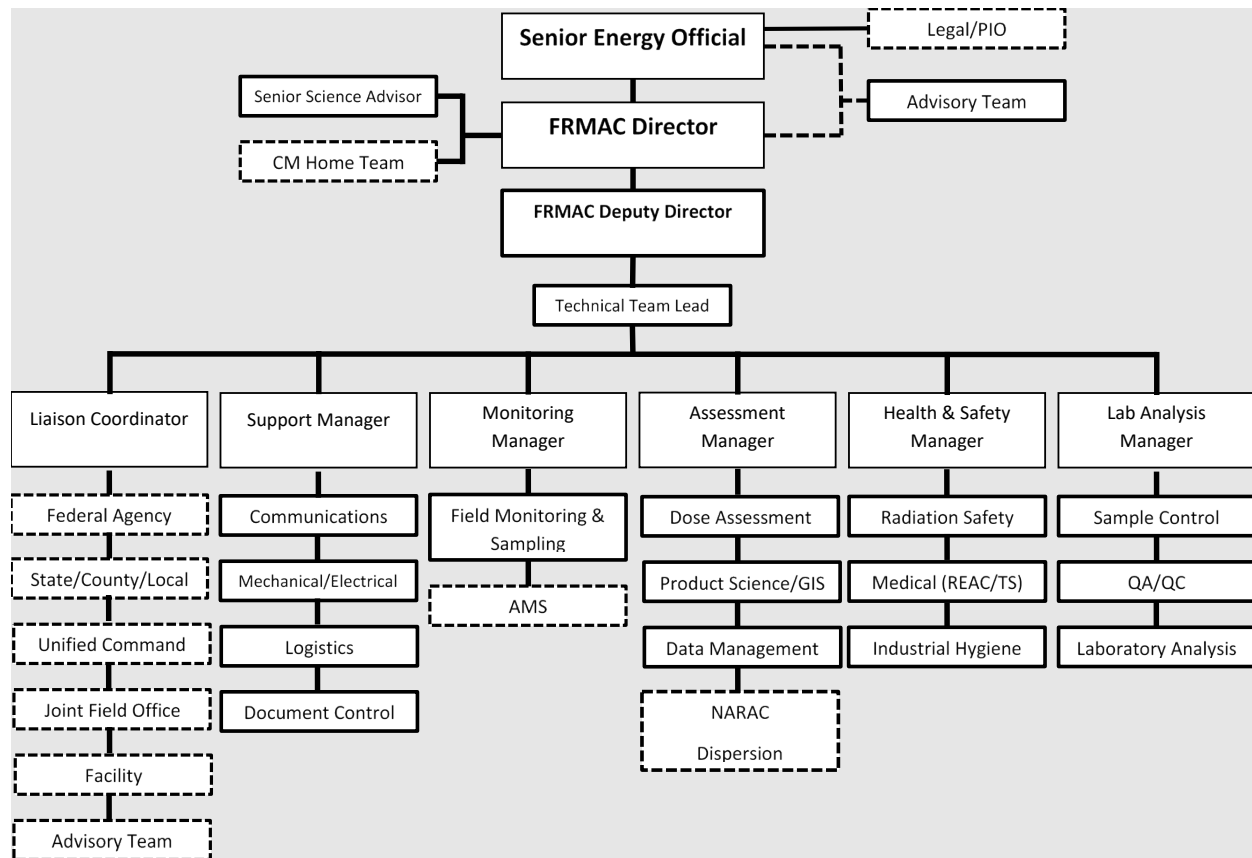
Senior Energy Official

Legal/PIO

Senior Science Advisor

Advisory Team

FRMAC Director

CM Home Team

FRMAC Deputy Director

Technical Team Lead

Liaison Coordinator

Federal Agency

State/County/Local

Unified Command

Joint Field Office

Facility

Advisory Team

Support Manager

Communications

Mechanical/Electrical

Logistics

Document Control

Monitoring Manager

Field Monitoring & Sampling

AMS

Assessment Manager

Dose Assessment

Product Science/GIS

Data Management

NARAC Dispersion

Health & Safety Manager

Radiation Safety

Medical (REAC/TS)

Industrial Hygiene

Lab Analysis Manager

Sample Control

QA/QC

Laboratory Analysis